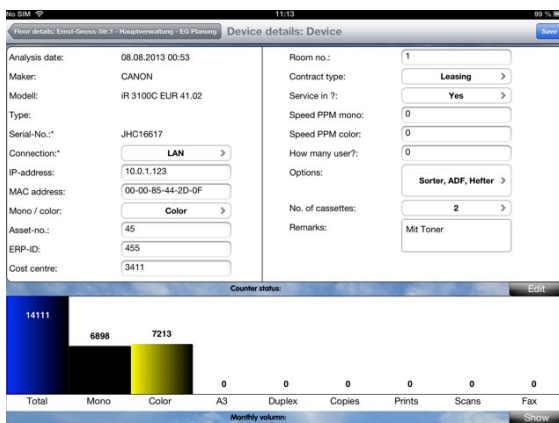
No SIM 11:13 99 %

Floor details: Ernst-Gross-Str.1 - Hauptverwaltung - EG Planung

Device details: Device

Save

Analysis date: 08.08.2013 00:53

Maker: CANON

Modell: iR 3100C EUR 41.02

Type:

Serial-No.:* JHC16617

Connection:* LAN

IP-address: 10.0.1.123

MAC address: 00-00-85-44-2D-0F

Mono / color: Color

Asset-no.: 45

ERP-ID: 455

Cost centre: 3411

Room no.: 1

Contract type: Leasing

Service in ?: Yes

Speed PPM mono: 0

Speed PPM color: 0

How many user?: 0

Options: Sorter, ADF, Hefter

No. of cassettes: 2

Remarks: Mit Toner

Counter status:

Edit

| Total | Mono | Color | A3 | Duplex | Copies | Prints | Scans | Fax |
|---|---|---|---|---|---|---|---|---|
| 14111 | 6898 | 7213 | 0 | 0 | 0 | 0 | 0 | 0 |

Monthly volumn:

Show